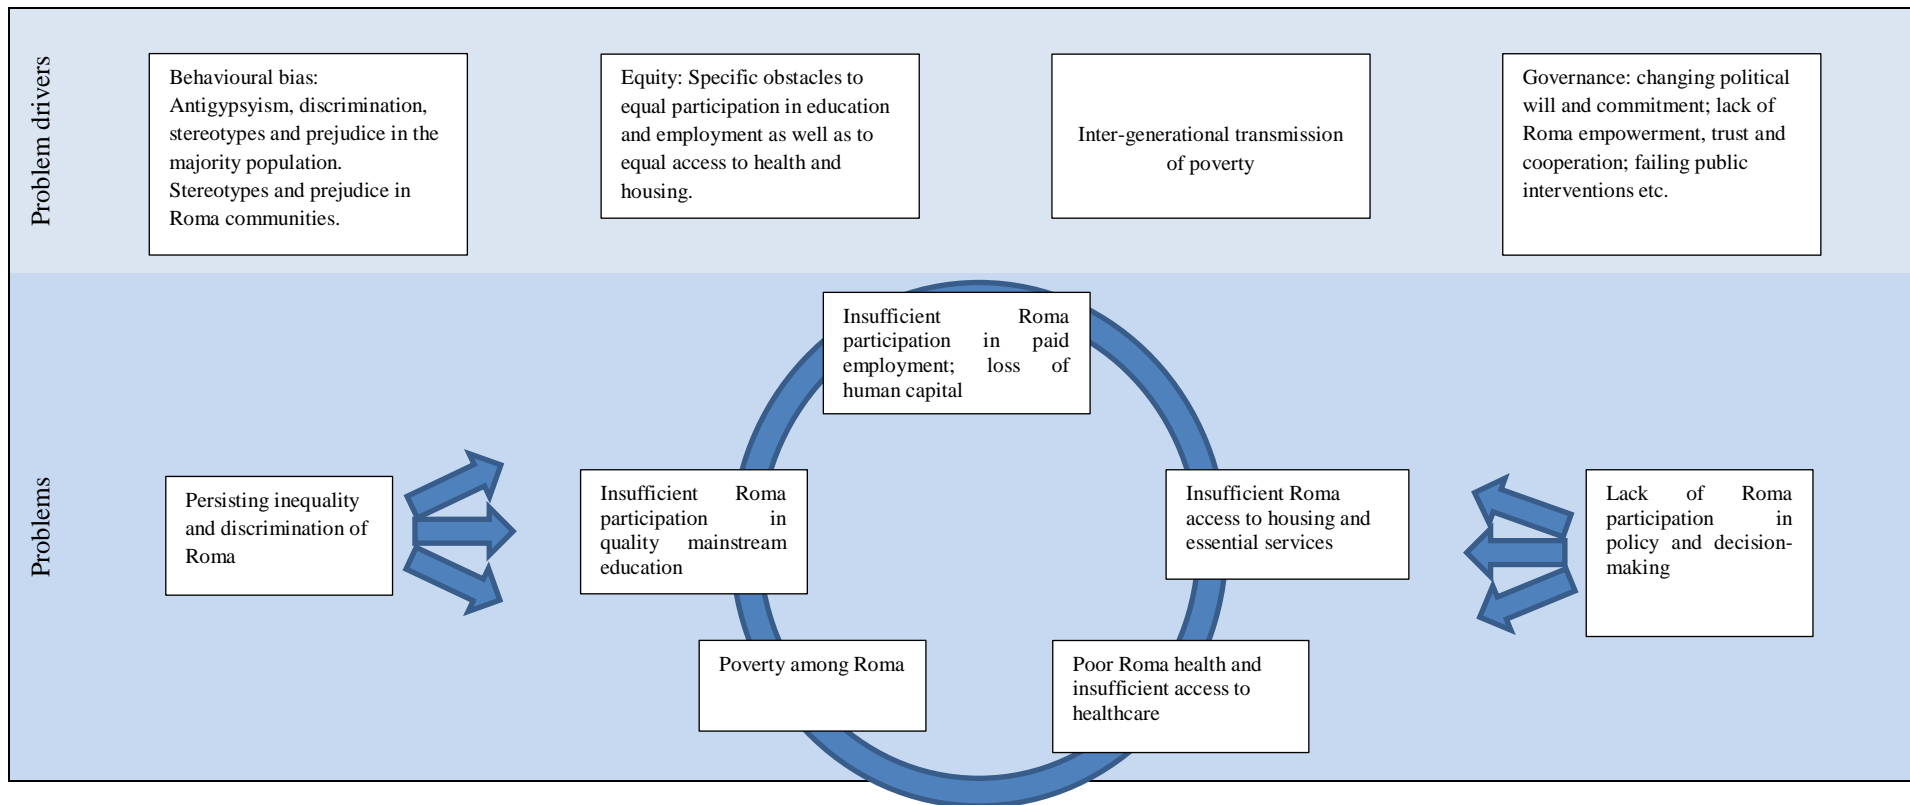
Problem drivers

Behavioural bias: Antigypsyism, discrimination, stereotypes and prejudice in the majority population. Stereotypes and prejudice in Roma communities.

Equity: Specific obstacles to equal participation in education and employment as well as to equal access to health and housing.

Inter-generational transmission of poverty

Governance: changing political will and commitment; lack of Roma empowerment, trust and cooperation; failing public interventions etc.

Problems

Insufficient Roma participation in paid employment; loss of human capital

Persisting inequality and discrimination of Roma

Insufficient Roma participation in quality mainstream education

Insufficient Roma access to housing and essential services

Lack of Roma participation in policy and decision-making

Poverty among Roma

Poor Roma health and insufficient access to healthcare